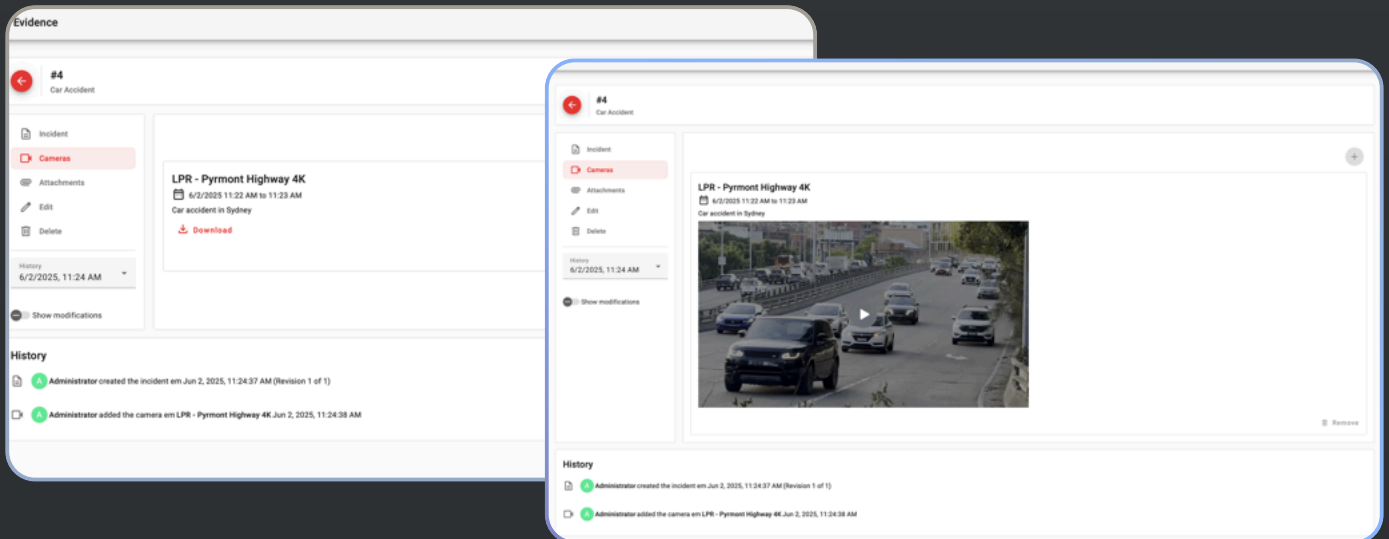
Evidence

#4
Car Accident

Incident
Cameras
Attachments
Edit
Delete

History
6/2/2025, 11:24 AM

Show modifications

LPR - Pyrmont Highway 4K
6/2/2025 11:22 AM to 11:23 AM
Car accident in Sydney
Download

History
A Administrator created the incident em Jun 2, 2025, 11:24:37 AM (Revision 1 of 1)
A Administrator added the camera em LPR - Pyrmont Highway 4K Jun 2, 2025, 11:24:38 AM

#4
Car Accident

Incident
Cameras
Attachments
Edit
Delete

History
6/2/2025, 11:24 AM

Show modifications

+

LPR - Pyrmont Highway 4K
6/2/2025 11:22 AM to 11:23 AM
Car accident in Sydney

Remove

History
A Administrator created the incident em Jun 2, 2025, 11:24:37 AM (Revision 1 of 1)
A Administrator added the camera em LPR - Pyrmont Highway 4K Jun 2, 2025, 11:24:38 AM